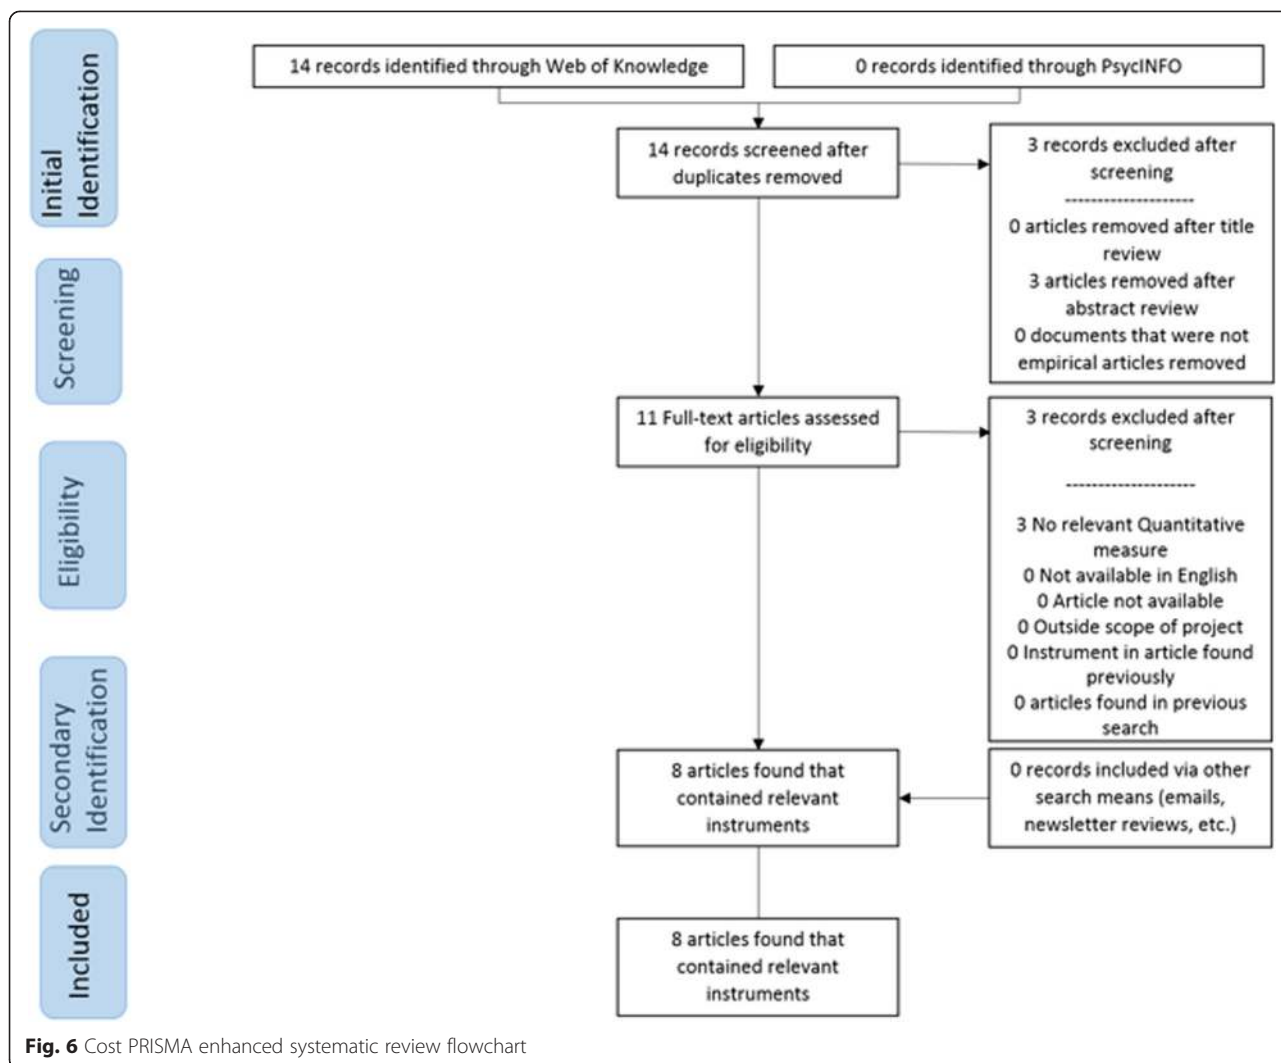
Initial Identification

14 records identified through Web of Knowledge

0 records identified through PsycINFO

14 records screened after duplicates removed

3 records excluded after screening
--------------------
0 articles removed after title review
3 articles removed after abstract review
0 documents that were not empirical articles removed

Screening

Eligibility

11 Full-text articles assessed for eligibility

3 records excluded after screening
--------------------
3 No relevant Quantitative measure
0 Not available in English
0 Article not available
0 Outside scope of project
0 Instrument in article found previously
0 articles found in previous search

Secondary Identification

8 articles found that contained relevant instruments

0 records included via other search means (emails, newsletter reviews, etc.)

Included

8 articles found that contained relevant instruments

**Fig. 6** Cost PRISMA enhanced systematic review flowchart